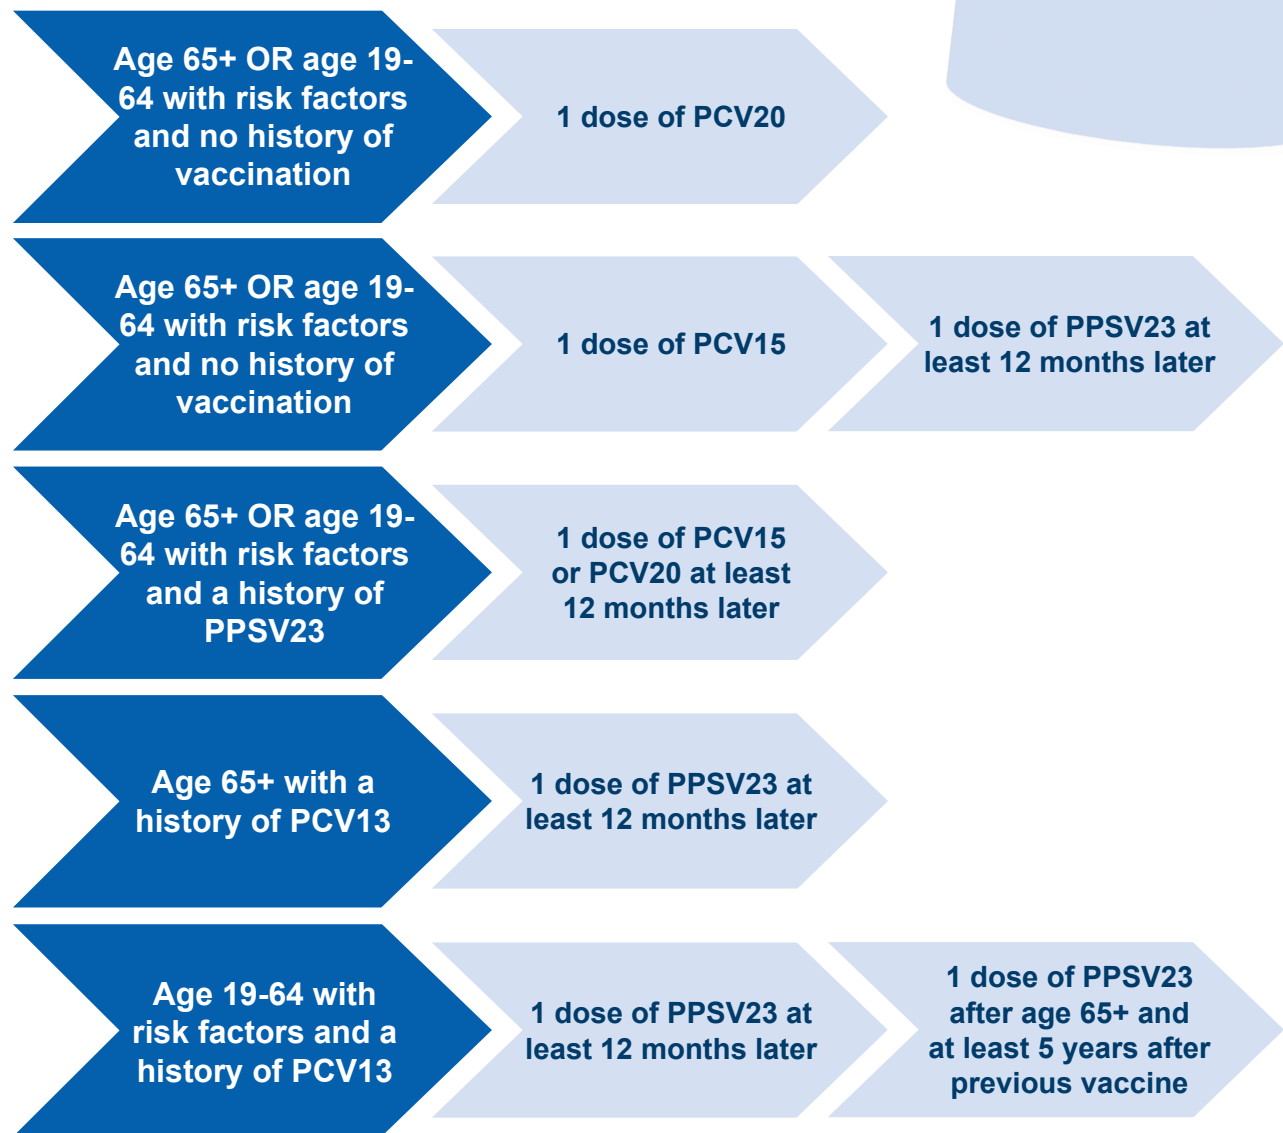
Age 65+ OR age 19-64 with risk factors and no history of vaccination

1 dose of PCV20

Age 65+ OR age 19-64 with risk factors and no history of vaccination

1 dose of PCV15

1 dose of PPSV23 at least 12 months later

Age 65+ OR age 19-64 with risk factors and a history of PPSV23

1 dose of PCV15 or PCV20 at least 12 months later

Age 65+ with a history of PCV13

1 dose of PPSV23 at least 12 months later

Age 19-64 with risk factors and a history of PCV13

1 dose of PPSV23 at least 12 months later

1 dose of PPSV23 after age 65+ and at least 5 years after previous vaccine